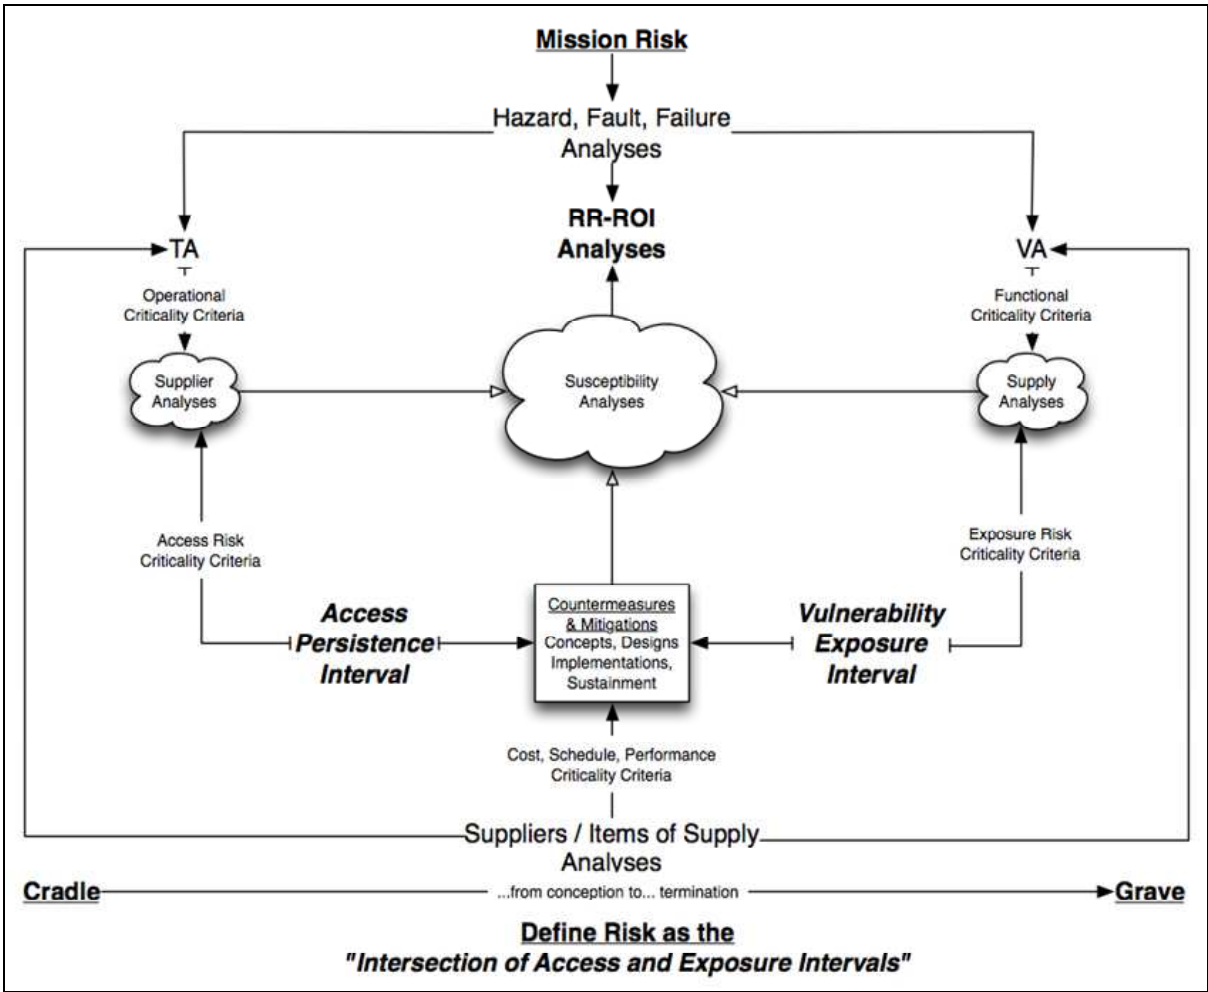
Mission Risk

Hazard, Fault, Failure Analyses

RR-ROI Analyses

TA

VA

Operational Criticality Criteria

Functional Criticality Criteria

Supplier Analyses

Susceptibility Analyses

Supply Analyses

Access Risk Criticality Criteria

Exposure Risk Criticality Criteria

Access Persistence Interval

Countermeasures & Mitigations Concepts, Designs Implementations, Sustainment

Vulnerability Exposure Interval

Cost, Schedule, Performance Criticality Criteria

Suppliers / Items of Supply Analyses

Cradle

...from conception to... termination

Grave

Define Risk as the
"Intersection of Access and Exposure Intervals"